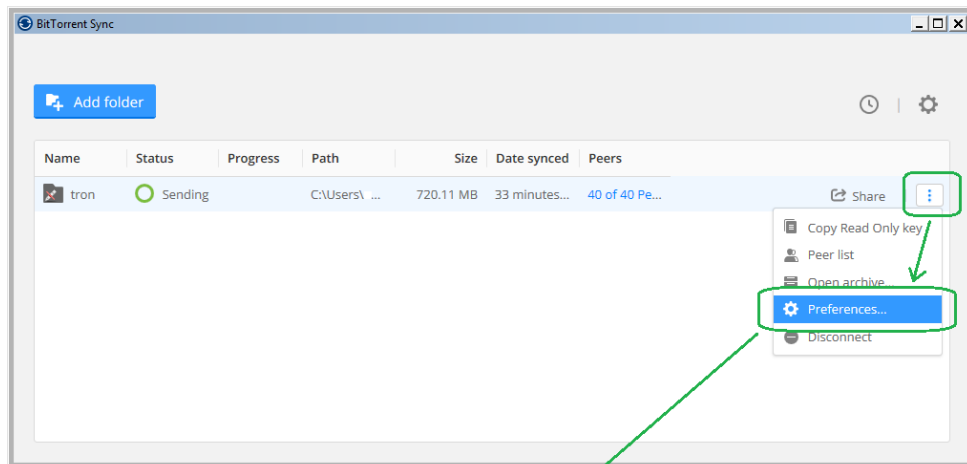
BitTorrent Sync

Add folder

| Name | Status | Progress | Path | Size | Date synced | Peers |
|---|---|---|---|---|---|---|
| tron | Sending | | C:\Users\ ... | 720.11 MB | 33 minutes... | 40 of 40 Pe... |

Share

Copy Read Only key
Peer list
Open archive...
Preferences...
Disconnect